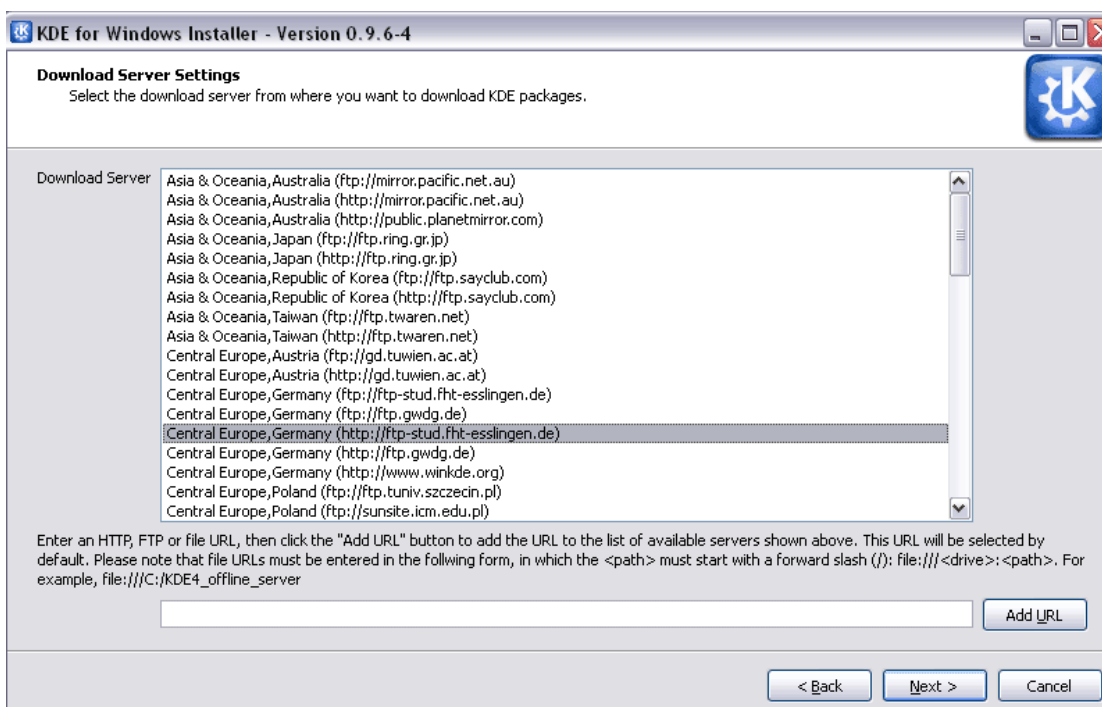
KDE for Windows Installer - Version 0.9.6-4

Download Server Settings
Select the download server from where you want to download KDE packages.

Download Server

Asia & Oceania,Australia (ftp://mirror.pacific.net.au)
Asia & Oceania,Australia (http://mirror.pacific.net.au)
Asia & Oceania,Australia (http://public.planetmirror.com)
Asia & Oceania,Japan (ftp://ftp.ring.gr.jp)
Asia & Oceania,Japan (http://ftp.ring.gr.jp)
Asia & Oceania,Republic of Korea (ftp://ftp.sayclub.com)
Asia & Oceania,Republic of Korea (http://ftp.sayclub.com)
Asia & Oceania,Taiwan (ftp://ftp.twaren.net)
Asia & Oceania,Taiwan (http://ftp.twaren.net)
Central Europe,Austria (ftp://gd.tuwien.ac.at)
Central Europe,Austria (http://gd.tuwien.ac.at)
Central Europe,Germany (ftp://ftp-stud.fht-esslingen.de)
Central Europe,Germany (ftp://ftp.gwdg.de)
Central Europe,Germany (http://ftp-stud.fht-esslingen.de)
Central Europe,Germany (http://ftp.gwdg.de)
Central Europe,Germany (http://www.winkde.org)
Central Europe,Poland (ftp://ftp.tuniv.szczecin.pl)
Central Europe,Poland (ftp://sunsite.icm.edu.pl)

Enter an HTTP, FTP or file URL, then click the "Add URL" button to add the URL to the list of available servers shown above. This URL will be selected by default. Please note that file URLs must be entered in the follwing form, in which the <path> must start with a forward slash (/): file:///<drive>:<path>. For example, file:///C:/KDE4_offline_server

Add URL

< Back
Next >
Cancel